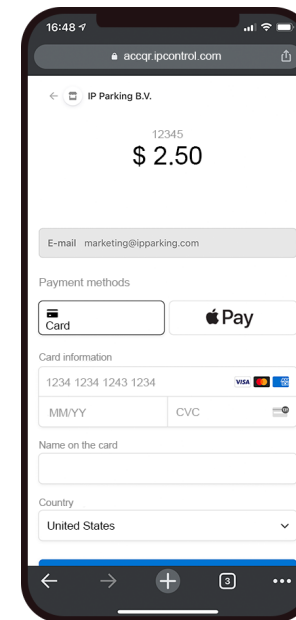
16:48

accqr.ipcontrol.com

IP Parking B.V.

12345

$ 2.50

E-mail marketing@ipparking.com

Payment methods

Card

Pay

Card information

1234 1234 1243 1234

VISA

MM/YY

CVC

Name on the card

Country

United States

3